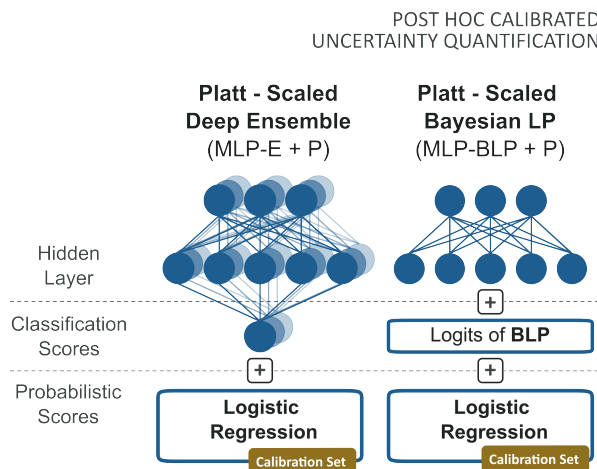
POST HOC CALIBRATED UNCERTAINTY QUANTIFICATION

Platt - Scaled Deep Ensemble (MLP-E + P)

Platt - Scaled Bayesian LP (MLP-BLP + P)

Hidden Layer

Classification Scores

Probabilistic Scores

+

Logits of BLP

+

+

Logistic Regression

Calibration Set

Logistic Regression

Calibration Set